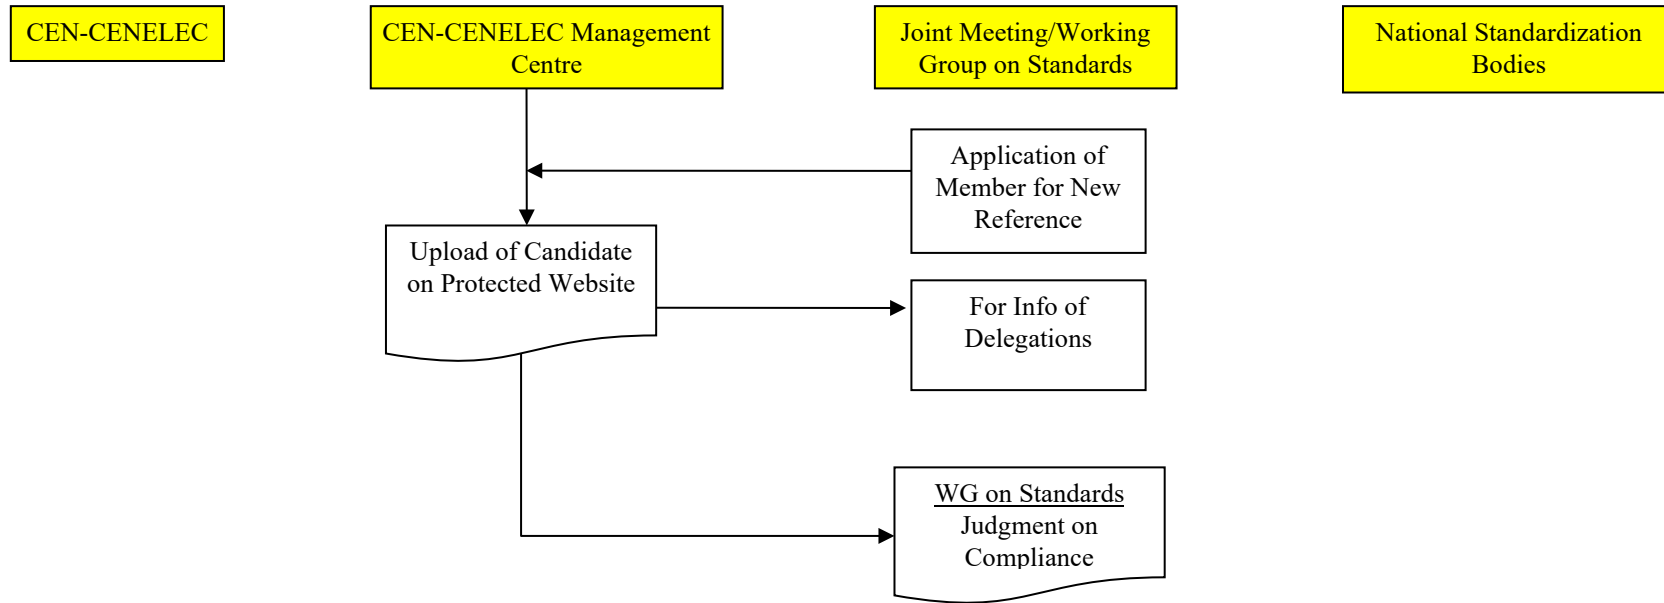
CEN-CENELEC

CEN-CENELEC Management Centre

Joint Meeting/Working Group on Standards

National Standardization Bodies

Application of Member for New Reference

Upload of Candidate on Protected Website

For Info of Delegations

WG on Standards Judgment on Compliance